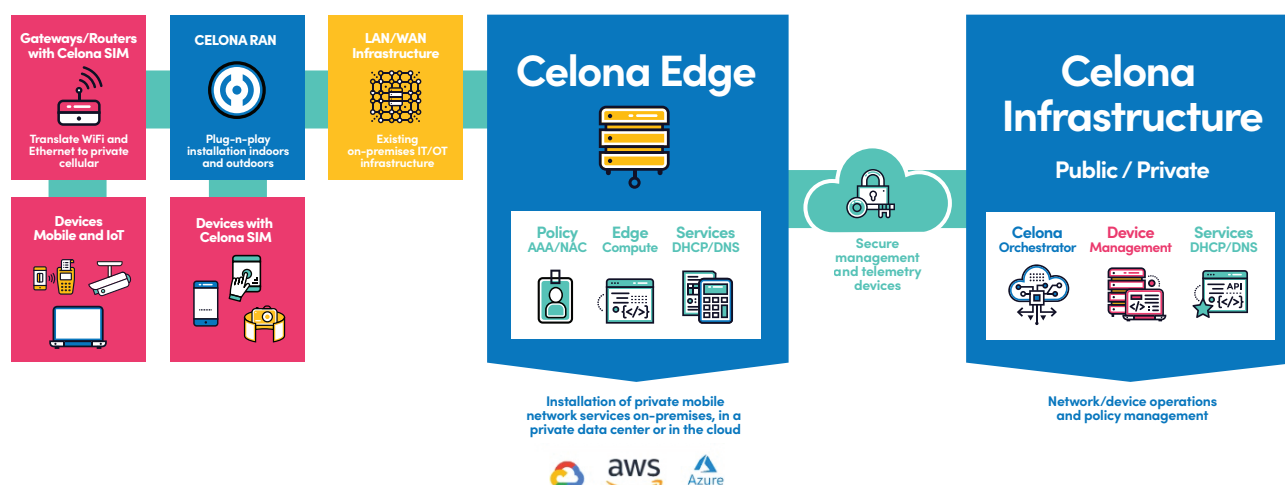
Gateways/Routers with Celona SIM

Translate WiFi and Ethernet to private cellular

CELONA RAN

Plug-n-play installation indoors and outdoors

LAN/WAN Infrastructure

Existing on-premises IT/OT infrastructure

Devices Mobile and IoT

Devices with Celona SIM

Celona Edge

Policy AAA/NAC

Edge Compute

Services DHCP/DNS

Installation of private mobile network services on-premises, in a private data center or in the cloud

aws

Azure

Secure management and telemetry devices

Celona Infrastructure

Public / Private

Celona Orchestrator

Device Management

Services DHCP/DNS

API

Network/device operations and policy management